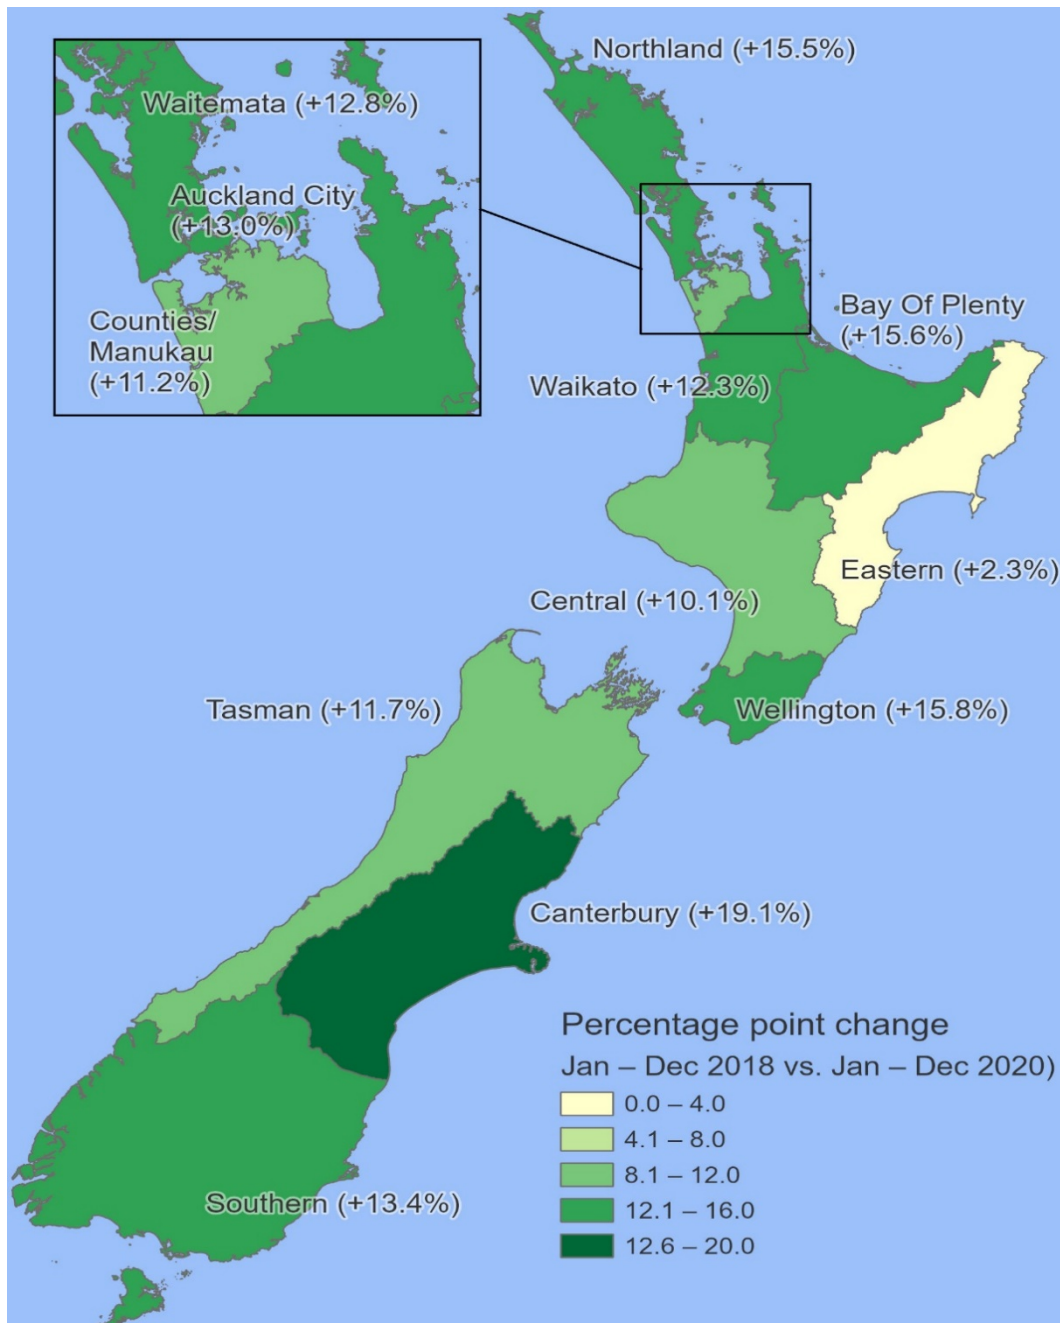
Waitemata (+12.8%)

Auckland City (+13.0%)

Counties/ Manukau (+11.2%)

Northland (+15.5%)

Bay Of Plenty (+15.6%)

Waikato (+12.3%)

Eastern (+2.3%)

Central (+10.1%)

Tasman (+11.7%)

Wellington (+15.8%)

Canterbury (+19.1%)

Southern (+13.4%)

Percentage point change
Jan – Dec 2018 vs. Jan – Dec 2020)

0.0 – 4.0
4.1 – 8.0
8.1 – 12.0
12.1 – 16.0
12.6 – 20.0